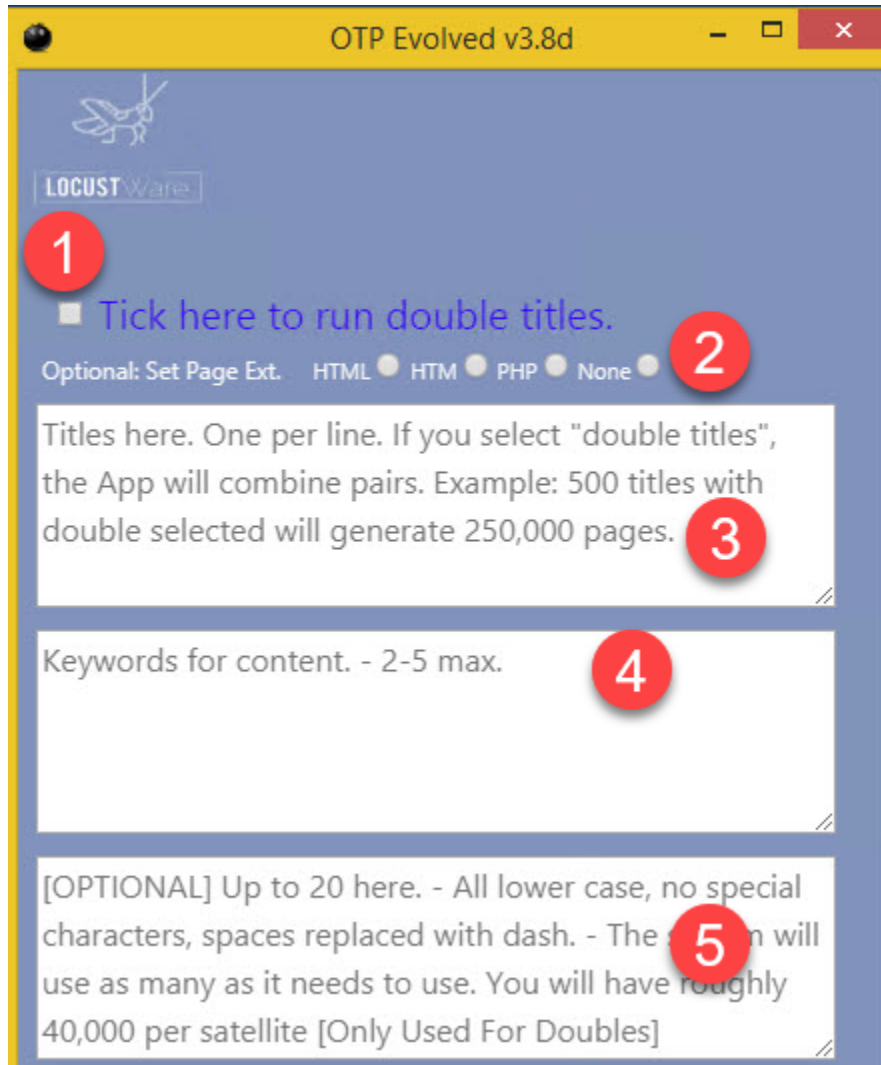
OTP Evolved v3.8d

LOCUSTWare

1

Tick here to run double titles.

Optional: Set Page Ext. HTML HTM PHP None

2

Titles here. One per line. If you select "double titles", the App will combine pairs. Example: 500 titles with double selected will generate 250,000 pages.

3

Keywords for content. - 2-5 max.

4

[OPTIONAL] Up to 20 here. - All lower case, no special characters, spaces replaced with dash. - The s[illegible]m will use as many as it needs to use. You will have roughly 40,000 per satellite [Only Used For Doubles]

5